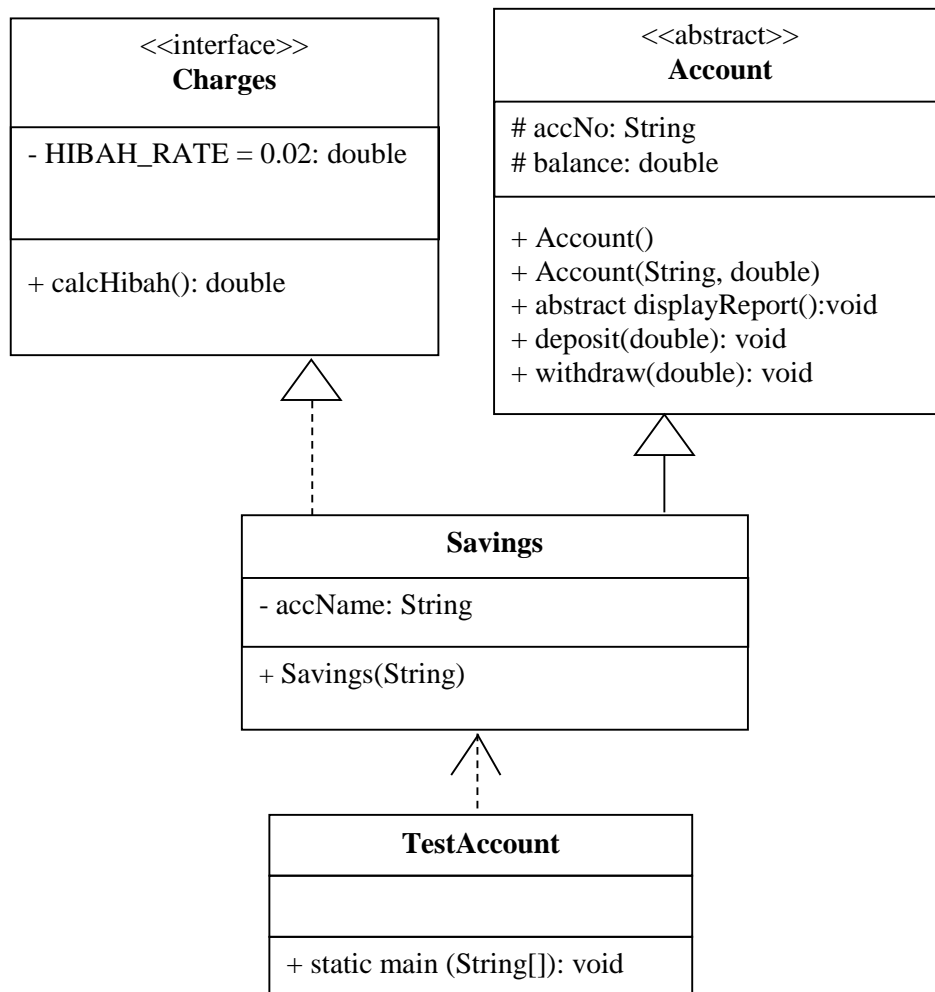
<<interface>>
**Charges**

- HIBAH_RATE = 0.02: double

+ calcHibah(): double

<<abstract>>
**Account**

# accNo: String
# balance: double

+ Account()
+ Account(String, double)
+ abstract displayReport():void
+ deposit(double): void
+ withdraw(double): void

**Savings**

- accName: String

+ Savings(String)

**TestAccount**

+ static main (String[]): void